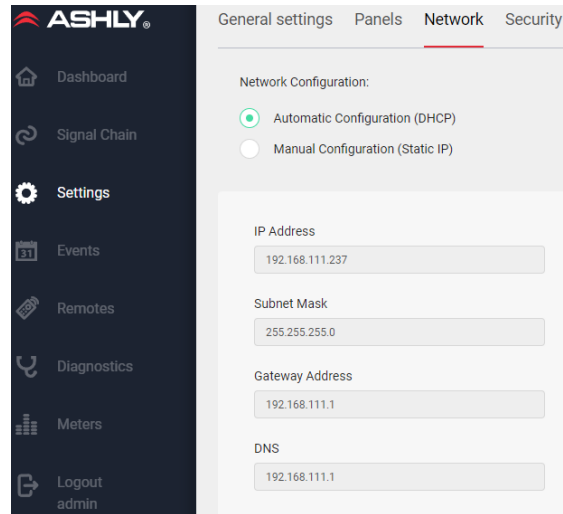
ASHLY®

Dashboard

Signal Chain

Settings

31 Events

Remotes

Diagnostics

Meters

Logout
admin

General settings Panels Network Security

Network Configuration:

Automatic Configuration (DHCP)

Manual Configuration (Static IP)

IP Address

192.168.111.237

Subnet Mask

255.255.255.0

Gateway Address

192.168.111.1

DNS

192.168.111.1